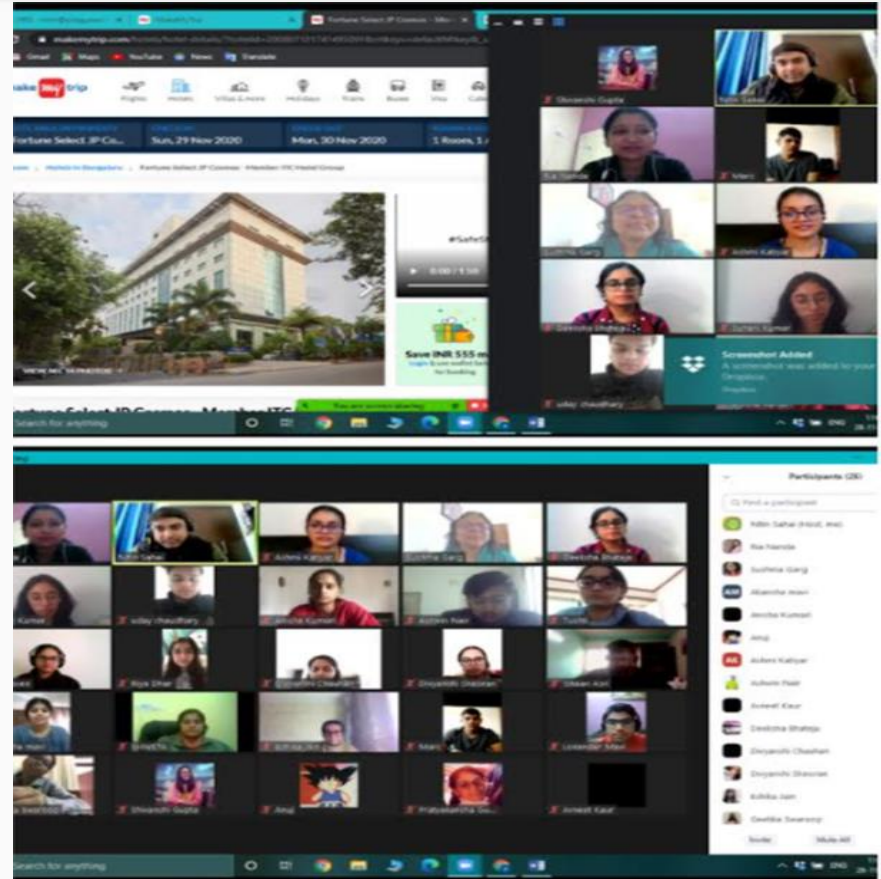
Fortune Select JP Co...

makemytrip.com

Gmail Maps YouTube News Translate

make my trip

Flights Hotels Villas & more Holidays Trains Buses Visa

Fortune Select JP Co...
Sun, 29 Nov 2020
Mon, 30 Nov 2020
1 Room, 2

Hotels in Bengaluru > Fortune Select JP Cosmos - Member ITC Hotel Group

#SafeS

Save INR 555 m

You are screen sharing

Search for anything

Divyanshi Gupta
Nitin Sahai
Ria Nanda
Manj
Sushma Garg
Aditeni Katiyar
Deeksha Bhateja
Suhani Kumar
uday chaudhary

Screenshot Added
A screenshot was added to your Dropbox.
Dropbox

Search for anything
ENG

Nitin Sahai
Aditeni Katiyar
Sushma Garg
Deeksha Bhateja
Kumar
uday chaudhary
Anvita Kumari
Ashwin Nair
Riya Dhar
Divyanshi Chauhan
Divyanshi Shauran
Shaan Kail
Manj
Lokender Mavi
Shivanshi Gupta
Anuj
Pratyasanshia Gu...
Avneet Kaur

Participants (28)
Find a participant
Nitin Sahai (Host, me)
Ria Nanda
Sushma Garg
Akansha mavi
Anvita Kumari
Anuj
Aditeni Katiyar
Ashwin Nair
Avneet Kaur
Deeksha Bhateja
Divyanshi Chauhan
Divyanshi Shauran
Ishita Jain
Geetika Swaroop
Invite
Mute All

Search for anything
ENG